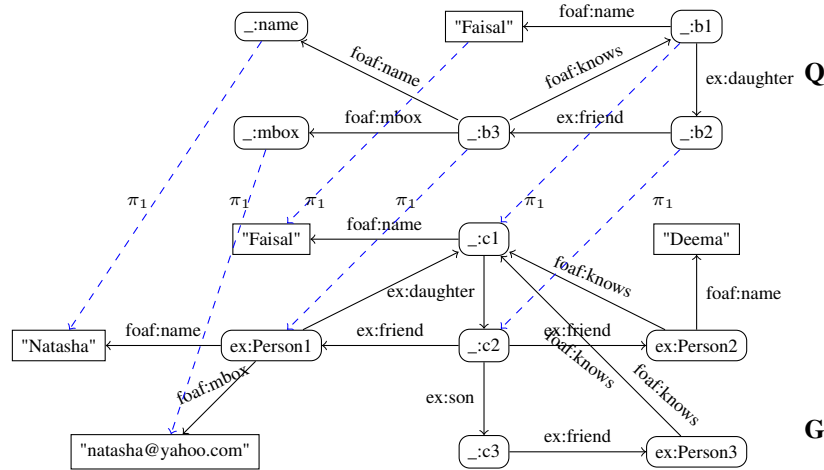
_:name

"Faisal"

foaf:name

_:b1

foaf:name

foaf:knows

ex:daughter

Q

_:mbox

foaf:mbox

_:b3

ex:friend

_:b2

$\pi_1$

$\pi_1$

$\pi_1$

$\pi_1$

$\pi_1$

$\pi_1$

"Faisal"

foaf:name

_:c1

"Deema"

foaf:knows

ex:daughter

foaf:name

"Natasha"

foaf:name

ex:Person1

ex:friend

_:c2

ex:friend

ex:Person2

foaf:knows

foaf:mbox

foaf:knows

ex:son

"natasha@yahoo.com"

_:c3

ex:friend

ex:Person3

G